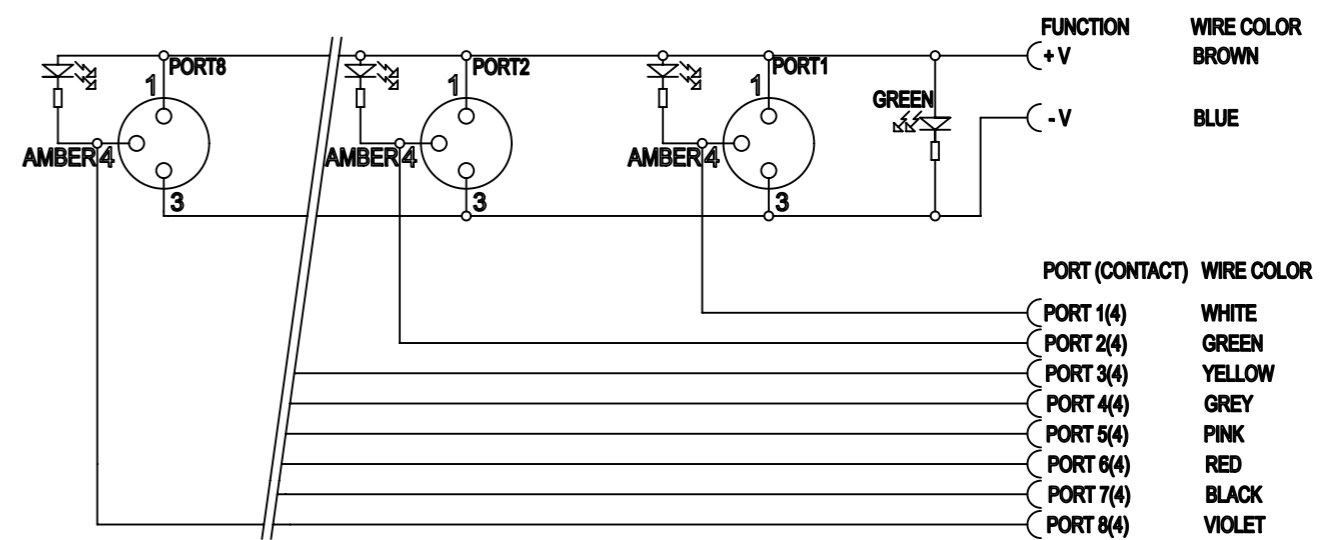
PORT8
1
AMBER 4
3

PORT2
1
AMBER 4
3

PORT1
1
AMBER 4
3

GREEN

| FUNCTION | WIRE COLOR |
|---|---|
| + V | BROWN |
| - V | BLUE |

| PORT (CONTACT) | WIRE COLOR |
|---|---|
| PORT 1(4) | WHITE |
| PORT 2(4) | GREEN |
| PORT 3(4) | YELLOW |
| PORT 4(4) | GREY |
| PORT 5(4) | PINK |
| PORT 6(4) | RED |
| PORT 7(4) | BLACK |
| PORT 8(4) | VIOLET |